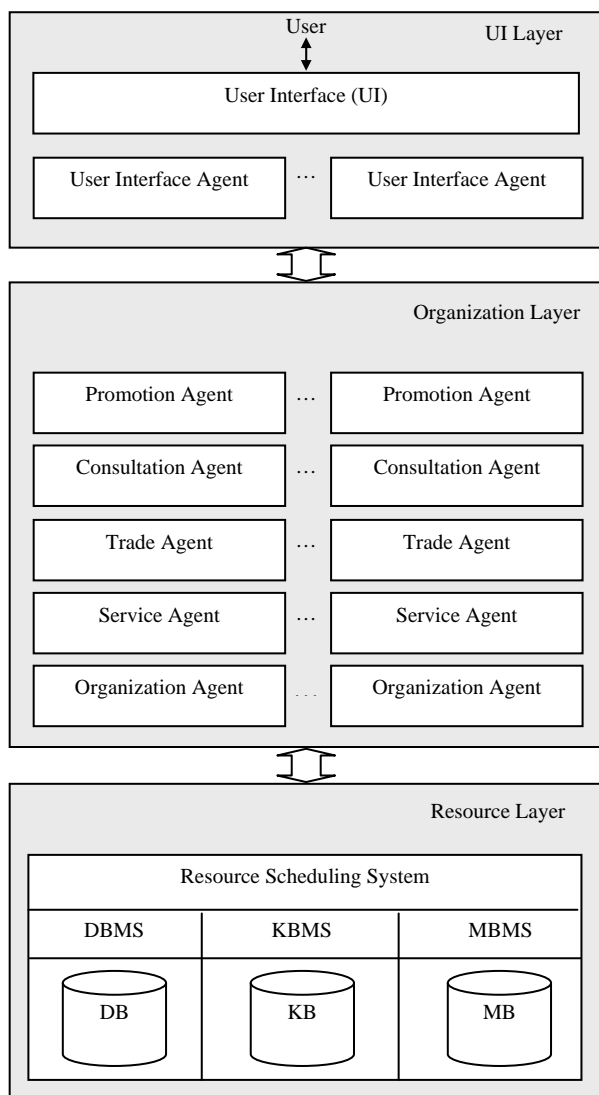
User

UI Layer

User Interface (UI)

User Interface Agent … User Interface Agent

Organization Layer

Promotion Agent … Promotion Agent

Consultation Agent … Consultation Agent

Trade Agent … Trade Agent

Service Agent … Service Agent

Organization Agent … Organization Agent

Resource Layer

Resource Scheduling System

DBMS KBMS MBMS

DB KB MB